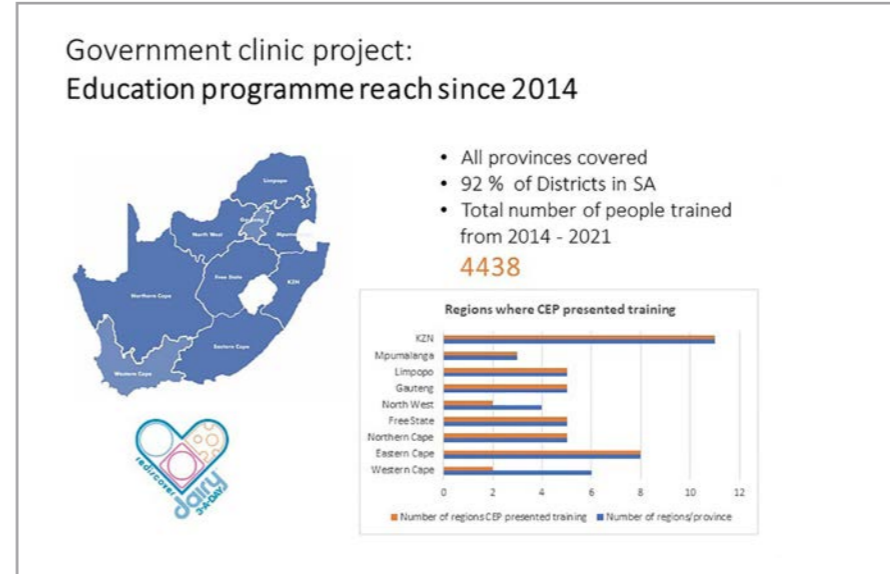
Government clinic project:
Education programme reach since 2014

Limpopo
Gauteng
North West
Mpumalanga
Free State
KZN
Northern Cape
Eastern Cape
Western Cape

- All provinces covered
- 92 % of Districts in SA
- Total number of people trained from 2014 - 2021

4438

Regions where CEP presented training

KZN
Mpumalanga
Limpopo
Gauteng
North West
Free State
Northern Cape
Eastern Cape
Western Cape

0 2 4 6 8 10 12

Number of regions CEP presented training
Number of regions/province

rediscover dairy 3-A-DAY